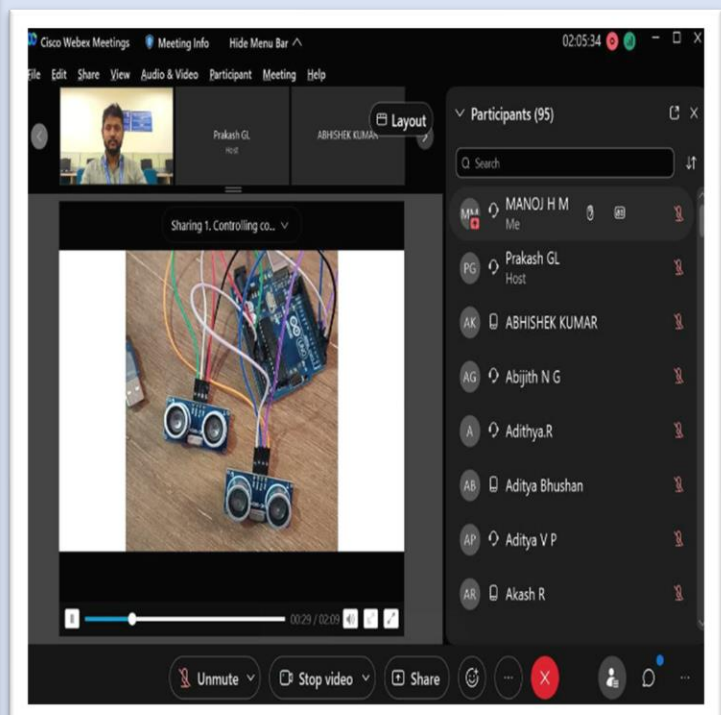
Cisco Webex Meetings Meeting Info Hide Menu Bar ^ 02:05:34

File Edit Share View Audio & Video Participant Meeting Help

Prakash GL
Host

ABHISHEK KUMAR

Layout

Sharing 1. Controlling co...

00:29 / 02:09

Participants (95)

Search

MM MANOJ H M
Me

PG Prakash GL
Host

AK ABHISHEK KUMAR

AG Abijith N G

A Adithya.R

AB Aditya Bhushan

AP Aditya V P

AR Akash R

Unmute

Stop video

Share